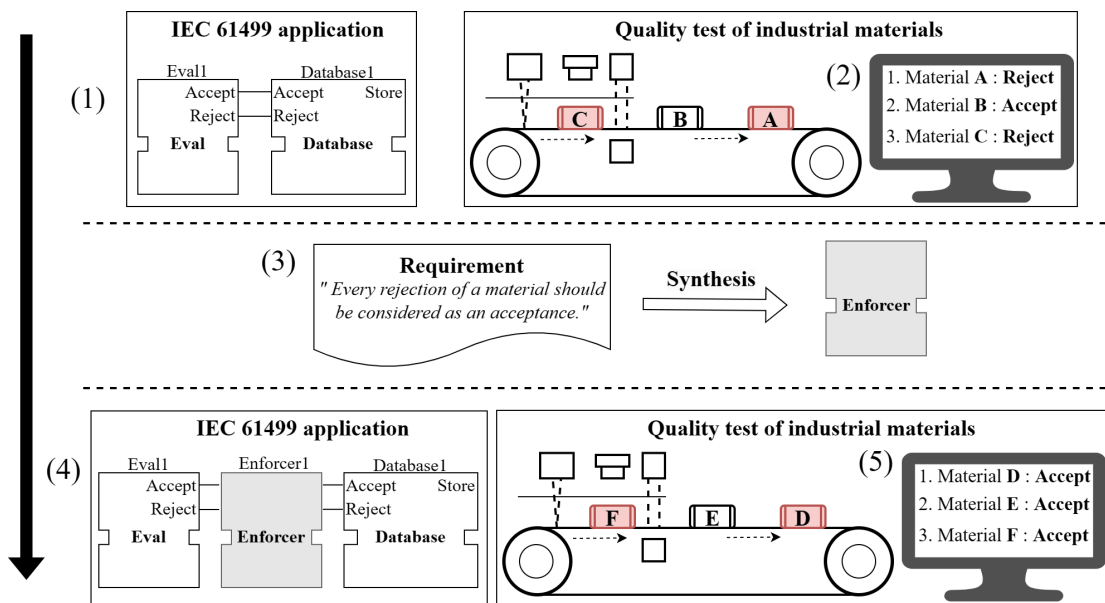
(1)

IEC 61499 application

Eval1
Accept
Reject
Eval

Database1
Accept
Reject
Store
Database

Quality test of industrial materials

C B A

(2)

1. Material **A** : **Reject**
2. Material **B** : **Accept**
3. Material **C** : **Reject**

(3)

Requirement
*" Every rejection of a material should be considered as an acceptance."*

Synthesis

Enforcer

(4)

IEC 61499 application

Eval1
Accept
Reject
Eval

Enforcer1
Enforcer

Database1
Accept
Reject
Store
Database

Quality test of industrial materials

F E D

(5)

1. Material **D** : **Accept**
2. Material **E** : **Accept**
3. Material **F** : **Accept**